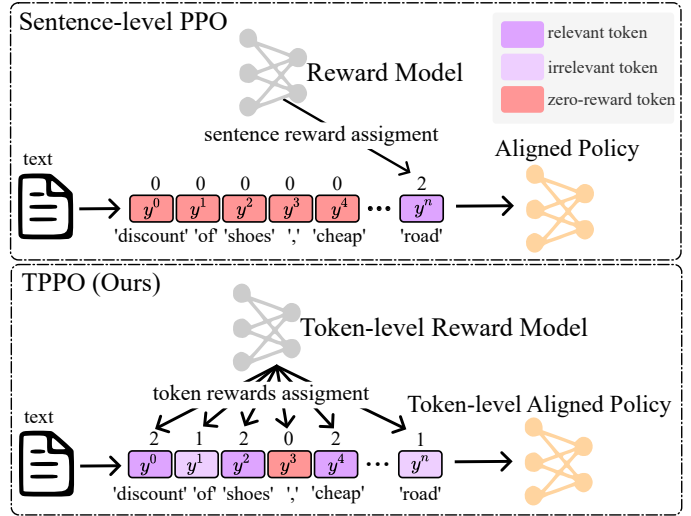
Sentence-level PPO

relevant token
irrelevant token
zero-reward token

Reward Model

sentence reward assigment

Aligned Policy

text

0 0 0 0 0 2
$y^0$ $y^1$ $y^2$ $y^3$ $y^4$ ··· $y^n$
'discount' 'of' 'shoes' ',' 'cheap' 'road'

TPPO (Ours)

Token-level Reward Model

token rewards assigment

Token-level Aligned Policy

text

2 1 2 0 2 1
$y^0$ $y^1$ $y^2$ $y^3$ $y^4$ ··· $y^n$
'discount' 'of' 'shoes' ',' 'cheap' 'road'